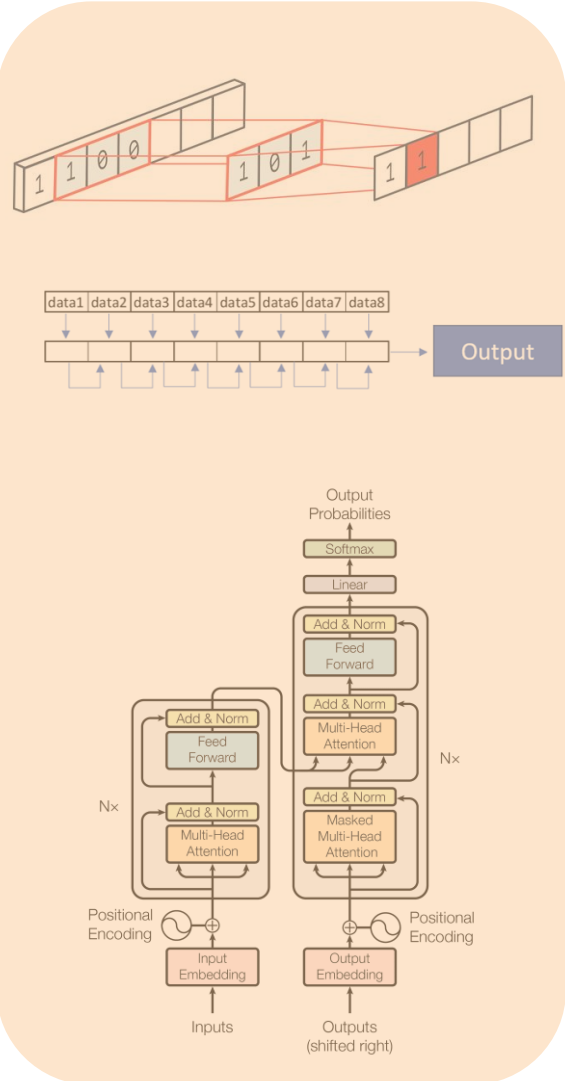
1 1 0 0

1 0 1

1 1

data1 data2 data3 data4 data5 data6 data7 data8

Output

Output Probabilities

Softmax

Linear

Add & Norm

Feed Forward

Add & Norm

Multi-Head Attention

Add & Norm

Masked Multi-Head Attention

Nx

Add & Norm

Feed Forward

Add & Norm

Multi-Head Attention

Nx

Positional Encoding

Input Embedding

Inputs

Positional Encoding

Output Embedding

Outputs (shifted right)